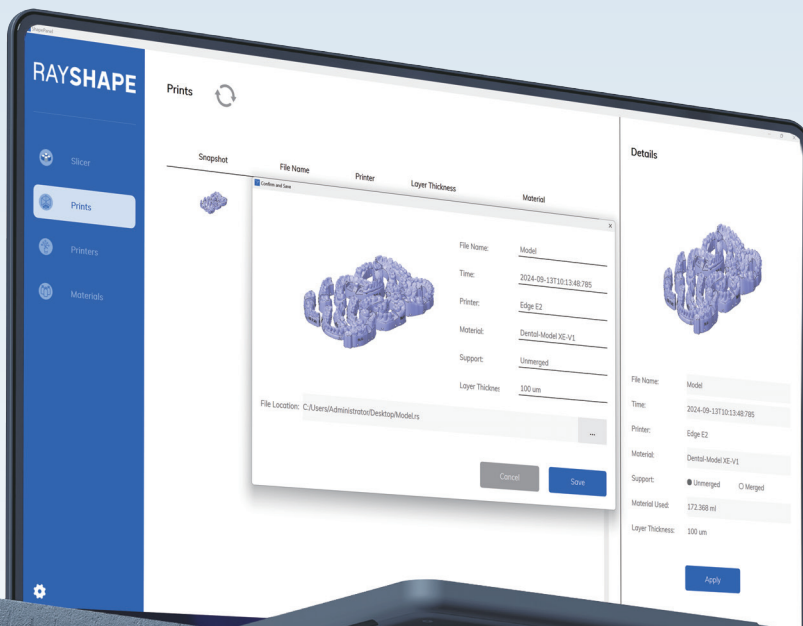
ShapeBand

RAYSHAPE

Slicer

Prints

Printers

Materials

Prints

| Snapshot | File Name | Printer | Layer Thickness | Material |
|---|---|---|---|---|

Confirm and Save

x

File Name: Model

Time: 2024-09-13T10:13:48:785

Printer: Edge E2

Material: Dental-Model XE-V1

Support: Unmerged

Layer Thicknes 100 um

File Location: C:/Users/Administrator/Desktop/Model.rs

...

Cancel

Save

Details

File Name: Model

Time: 2024-09-13T10:13:48:785

Printer: Edge E2

Material: Dental-Model XE-V1

Support: Unmerged Merged

Material Used: 172.368 ml

Layer Thickness: 100 um

Apply